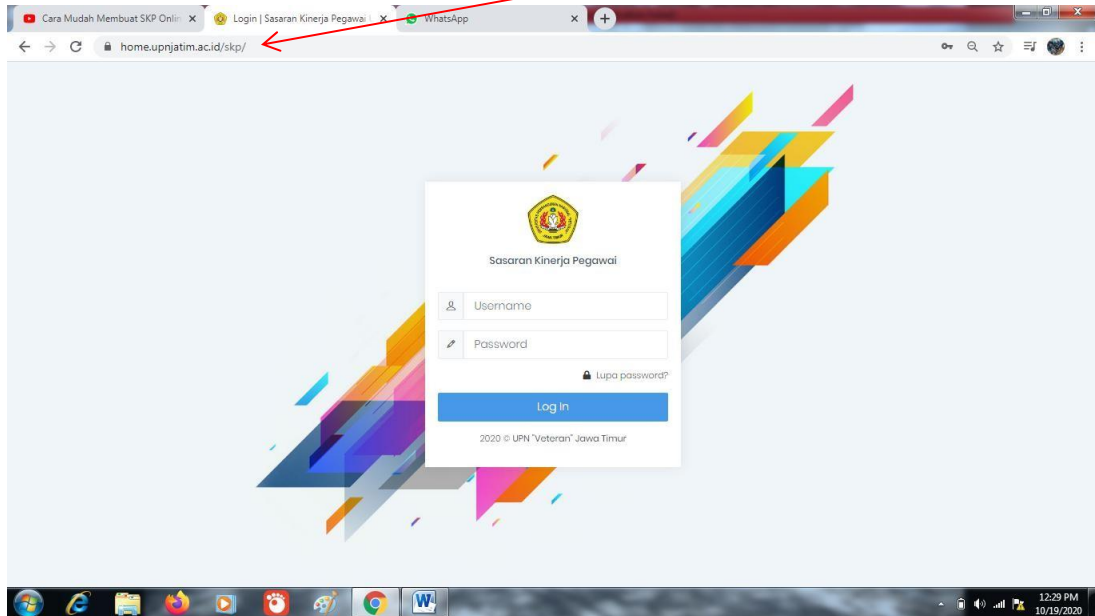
Cara Mudah Membuat SKP Onlin ×
Login | Sasaran Kinerja Pegawai ×
WhatsApp ×
home.upnjatim.ac.id/skp/

Sasaran Kinerja Pegawai

Username
Password
Lupa password?
Log In
2020 © UPN "Veteran" Jawa Timur

12:29 PM
10/19/2020